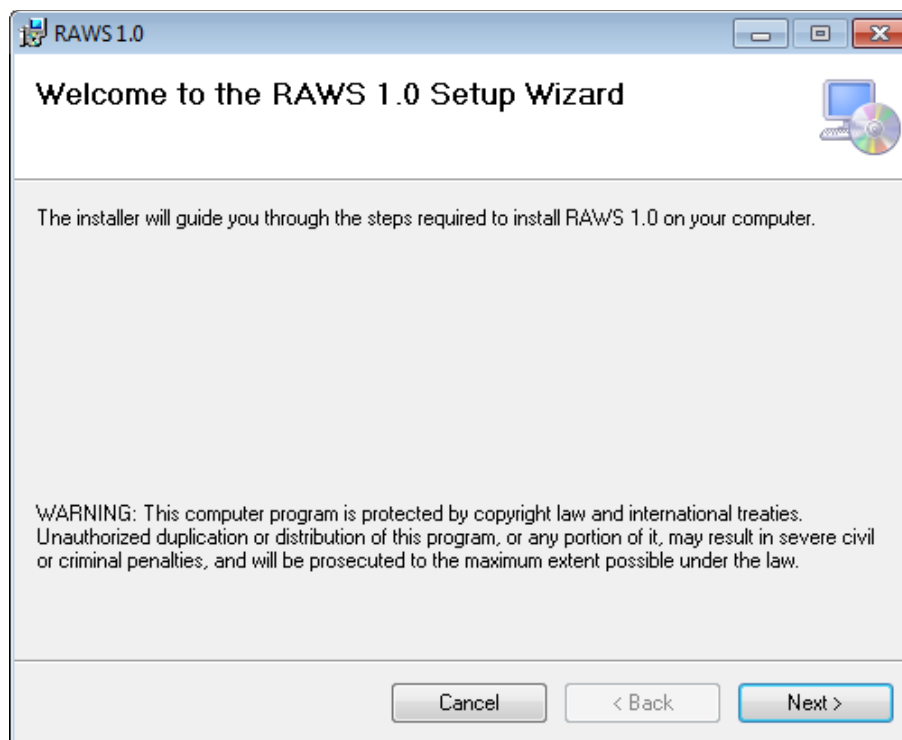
RAWS 1.0

Welcome to the RAWS 1.0 Setup Wizard

The installer will guide you through the steps required to install RAWS 1.0 on your computer.

WARNING: This computer program is protected by copyright law and international treaties. Unauthorized duplication or distribution of this program, or any portion of it, may result in severe civil or criminal penalties, and will be prosecuted to the maximum extent possible under the law.

Cancel
< Back
Next >